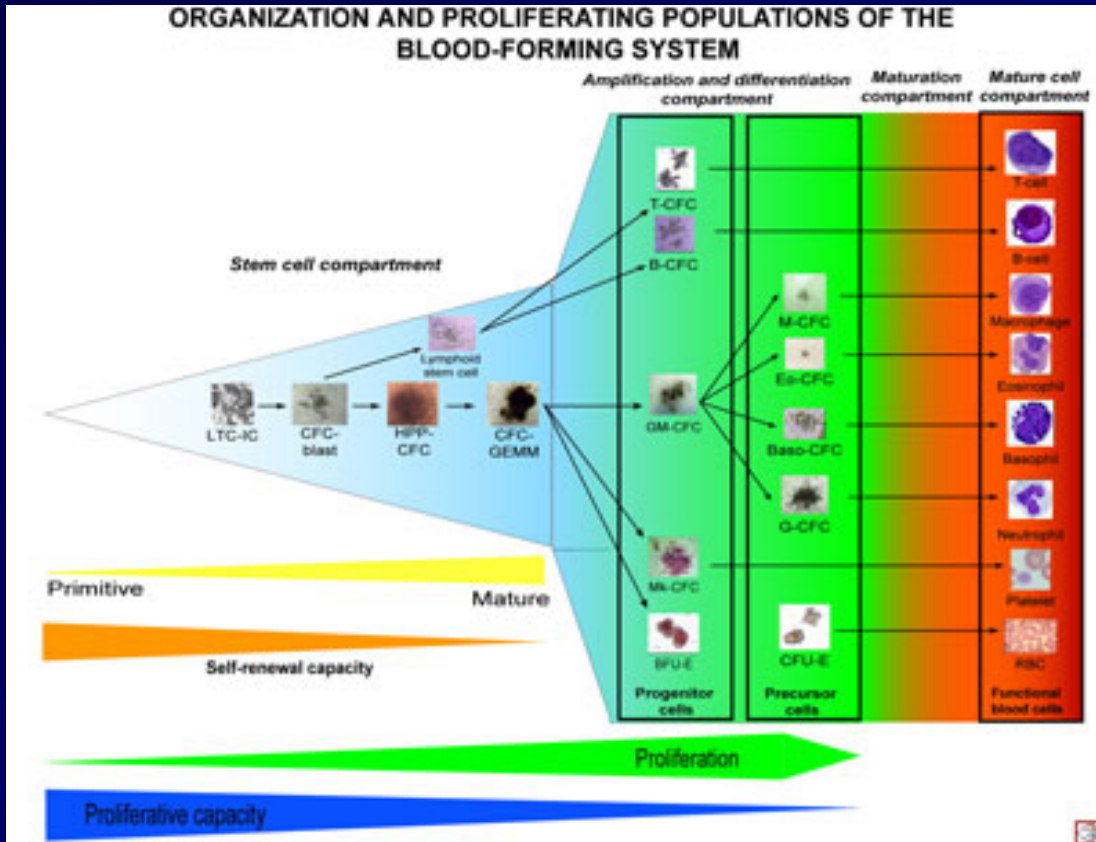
ORGANIZATION AND PROLIFERATING POPULATIONS OF THE BLOOD-FORMING SYSTEM

Amplification and differentiation compartment

Maturation compartment

Mature cell compartment

Stem cell compartment

T-CFC

B-CFC

Lymphoid stem cell

LTC-IC

CFC-blast

HPP-CFC

CFC-GEMM

GM-CFC

M-CFC

Eo-CFC

Baso-CFC

G-CFC

Mk-CFC

BFU-E

CFU-E

T-cell

B-cell

Macrophage

Eosinophil

Basophil

Neutrophil

Platelet

RBC

Primitive

Mature

Self-renewal capacity

Progenitor cells

Precursor cells

Functional blood cells

Proliferation

Proliferative capacity